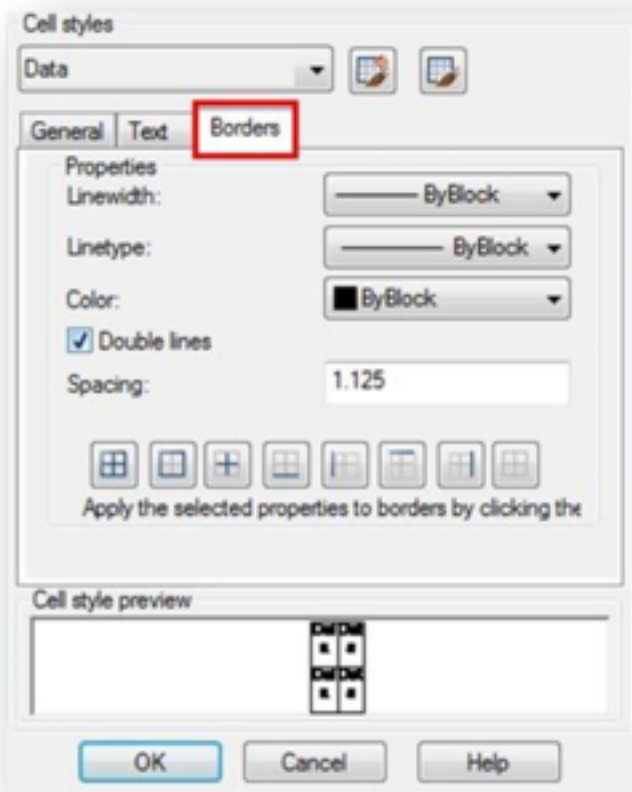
Cell styles

Data

General Text Borders

Properties

Linewidth: ByBlock

Linetype: ByBlock

Color: ByBlock

Double lines

Spacing: 1.125

Apply the selected properties to borders by clicking the

Cell style preview

OK Cancel Help